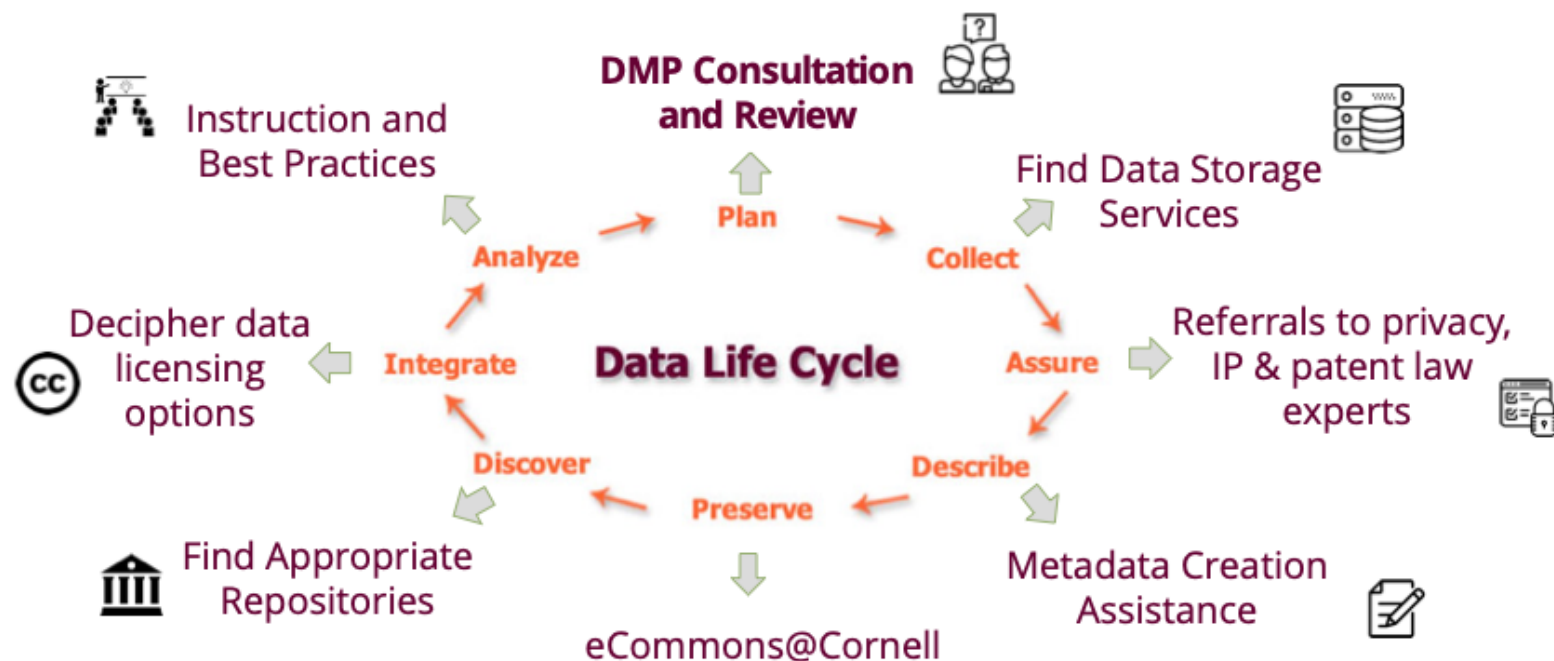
DMP Consultation and Review

Instruction and Best Practices

Find Data Storage Services

Plan

Analyze

Collect

Decipher data licensing options

Integrate

Data Life Cycle

Assure

Referrals to privacy, IP & patent law experts

cc

Discover

Describe

Preserve

Find Appropriate Repositories

Metadata Creation Assistance

eCommons@Cornell